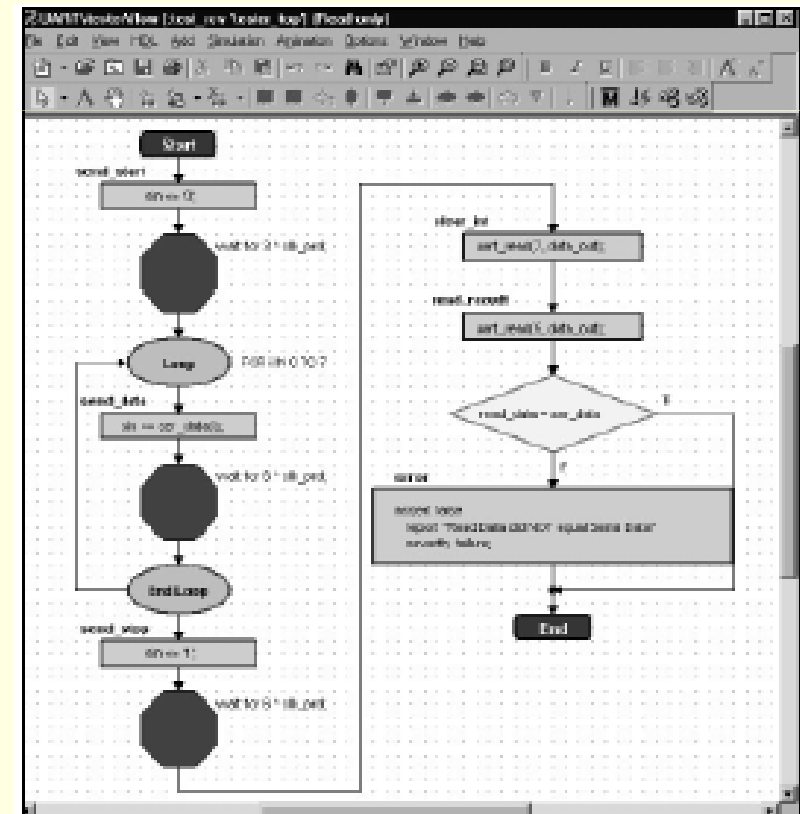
UART/testerFlow [...] (Read only)

File Edit View HDL Add Simulation Animation Options Window Help

Start

send_start

sin <= '0';

wait for 8 * clk_prd;

Loop

FOR i IN 0 TO 7

send_data

sin <= ser_data(i);

wait for 8 * clk_prd;

End Loop

send_stop

sin <= '1';

wait for 8 * clk_prd;

clear_int

uart_read(3, data_out);

read_recv

uart_read(0, data_out);

read_data = ser_data

T

F

error

assert false
report "Read Data did NOT equal Send Data"
severity failure;

End